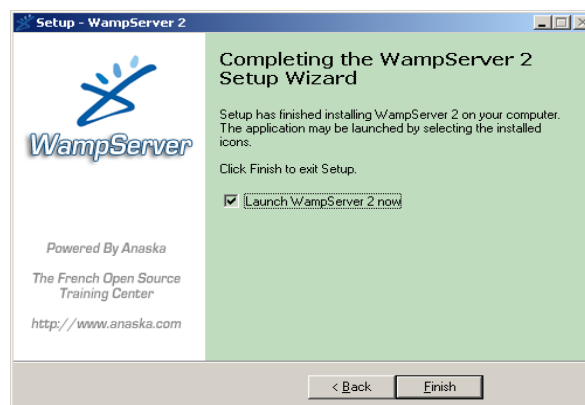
Setup - WampServer 2

WampServer

Powered By Anaska

The French Open Source Training Center

http://www.anaska.com

Completing the WampServer 2 Setup Wizard

Setup has finished installing WampServer 2 on your computer. The application may be launched by selecting the installed icons.

Click Finish to exit Setup.

Launch WampServer 2 now

< Back

Finish